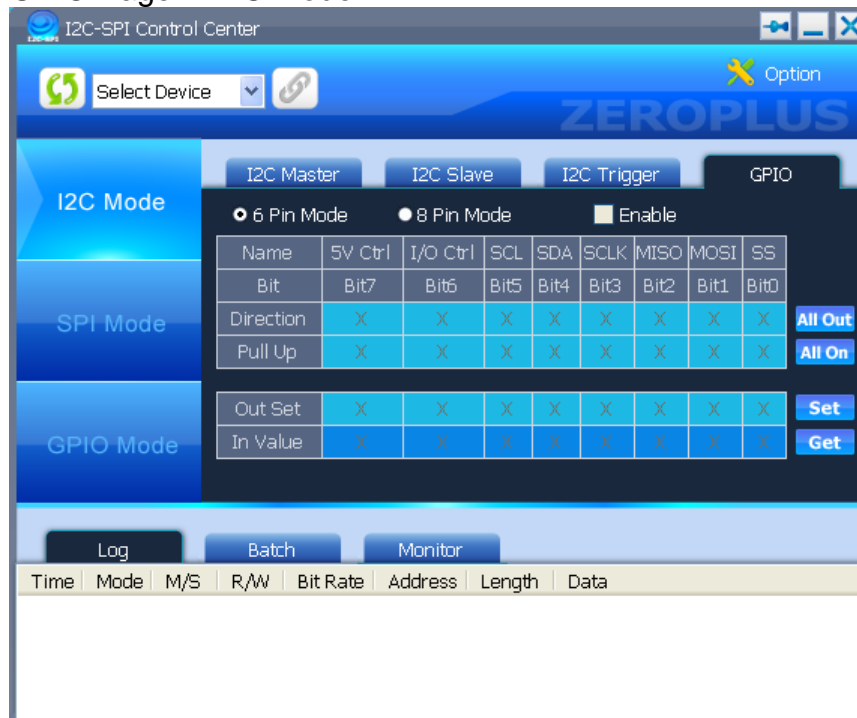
I2C-SPI Control Center

Select Device

Option

ZEROPLUS

I2C Mode

SPI Mode

GPIO Mode

I2C Master | I2C Slave | I2C Trigger | GPIO

6 Pin Mode 8 Pin Mode Enable

| Name | 5V Ctrl | I/O Ctrl | SCL | SDA | SCLK | MISO | MOSI | SS | |
|---|---|---|---|---|---|---|---|---|---|
| Bit | Bit7 | Bit6 | Bit5 | Bit4 | Bit3 | Bit2 | Bit1 | Bit0 | |
| Direction | X | X | X | X | X | X | X | X | All Out |
| Pull Up | X | X | X | X | X | X | X | X | All On |

| Out Set | X | X | X | X | X | X | X | X | Set |
|---|---|---|---|---|---|---|---|---|---|
| In Value | X | X | X | X | X | X | X | X | Get |

Log | Batch | Monitor

Time | Mode | M/S | R/W | Bit Rate | Address | Length | Data